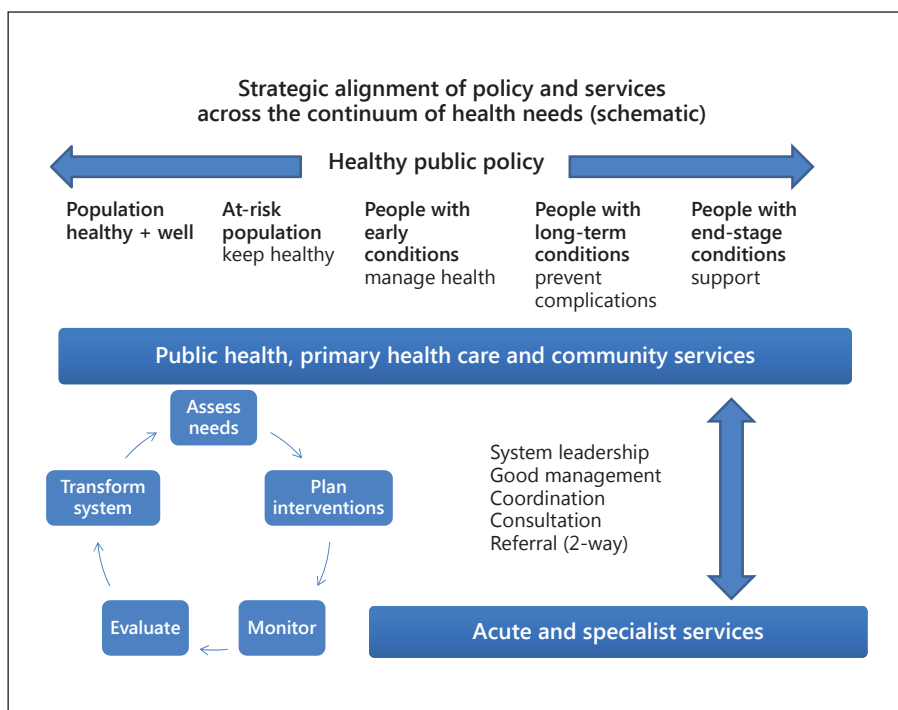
Strategic alignment of policy and services across the continuum of health needs (schematic)

Healthy public policy

Population healthy + well

At-risk population
keep healthy

People with early conditions
manage health

People with long-term conditions
prevent complications

People with end-stage conditions
support

Public health, primary health care and community services

Assess needs

Plan interventions

Monitor

Evaluate

Transform system

System leadership
Good management
Coordination
Consultation
Referral (2-way)

Acute and specialist services